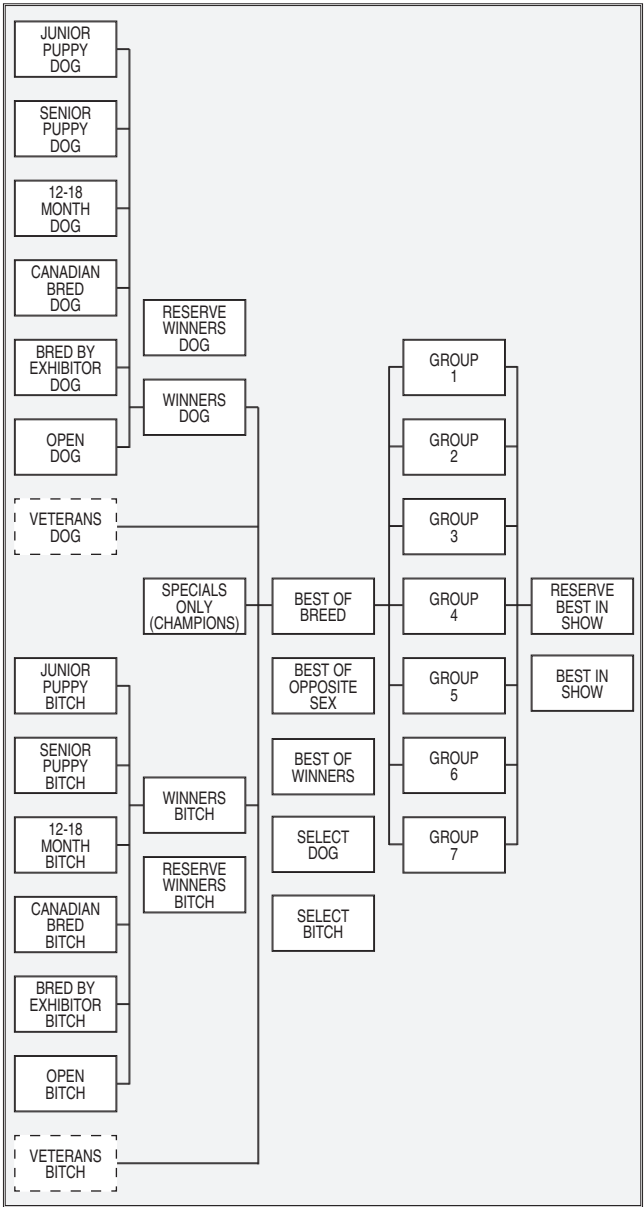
JUNIOR PUPPY DOG

SENIOR PUPPY DOG

12-18 MONTH DOG

CANADIAN BRED DOG

BRED BY EXHIBITOR DOG

OPEN DOG

RESERVE WINNERS DOG

WINNERS DOG

VETERANS DOG

SPECIALS ONLY (CHAMPIONS)

BEST OF BREED

BEST OF OPPOSITE SEX

BEST OF WINNERS

SELECT DOG

SELECT BITCH

GROUP 1

GROUP 2

GROUP 3

GROUP 4

GROUP 5

GROUP 6

GROUP 7

RESERVE BEST IN SHOW

BEST IN SHOW

JUNIOR PUPPY BITCH

SENIOR PUPPY BITCH

12-18 MONTH BITCH

CANADIAN BRED BITCH

BRED BY EXHIBITOR BITCH

OPEN BITCH

WINNERS BITCH

RESERVE WINNERS BITCH

VETERANS BITCH